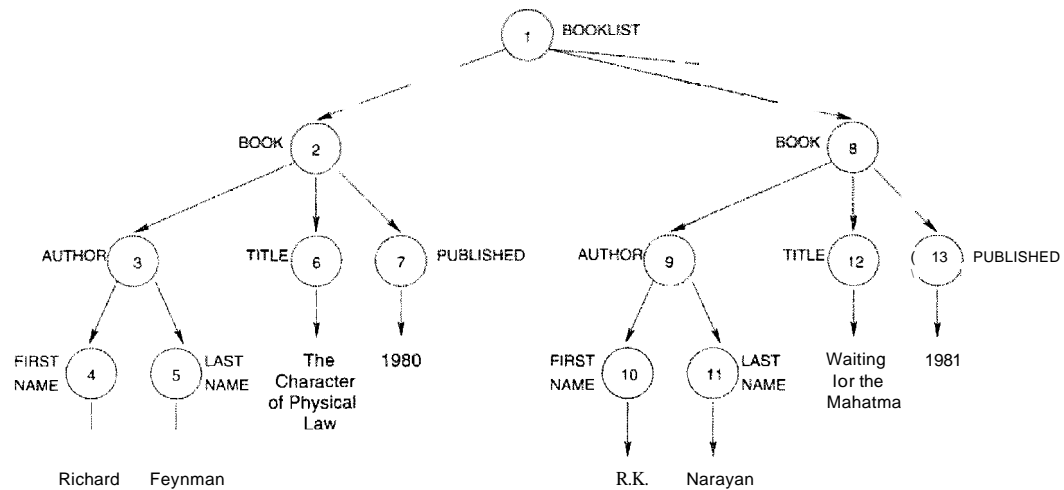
1 BOOKLIST

BOOK 2

BOOK 8

AUTHOR 3

TITLE 6

7 PUBLISHED

AUTHOR 9

TITLE 12

13 PUBLISHED

FIRST NAME 4

5 LAST NAME

The Character of Physical Law

1980

FIRST NAME 10

11 LAST NAME

Waiting lor the Mahatma

1981

Richard

Feynman

R.K.

Narayan